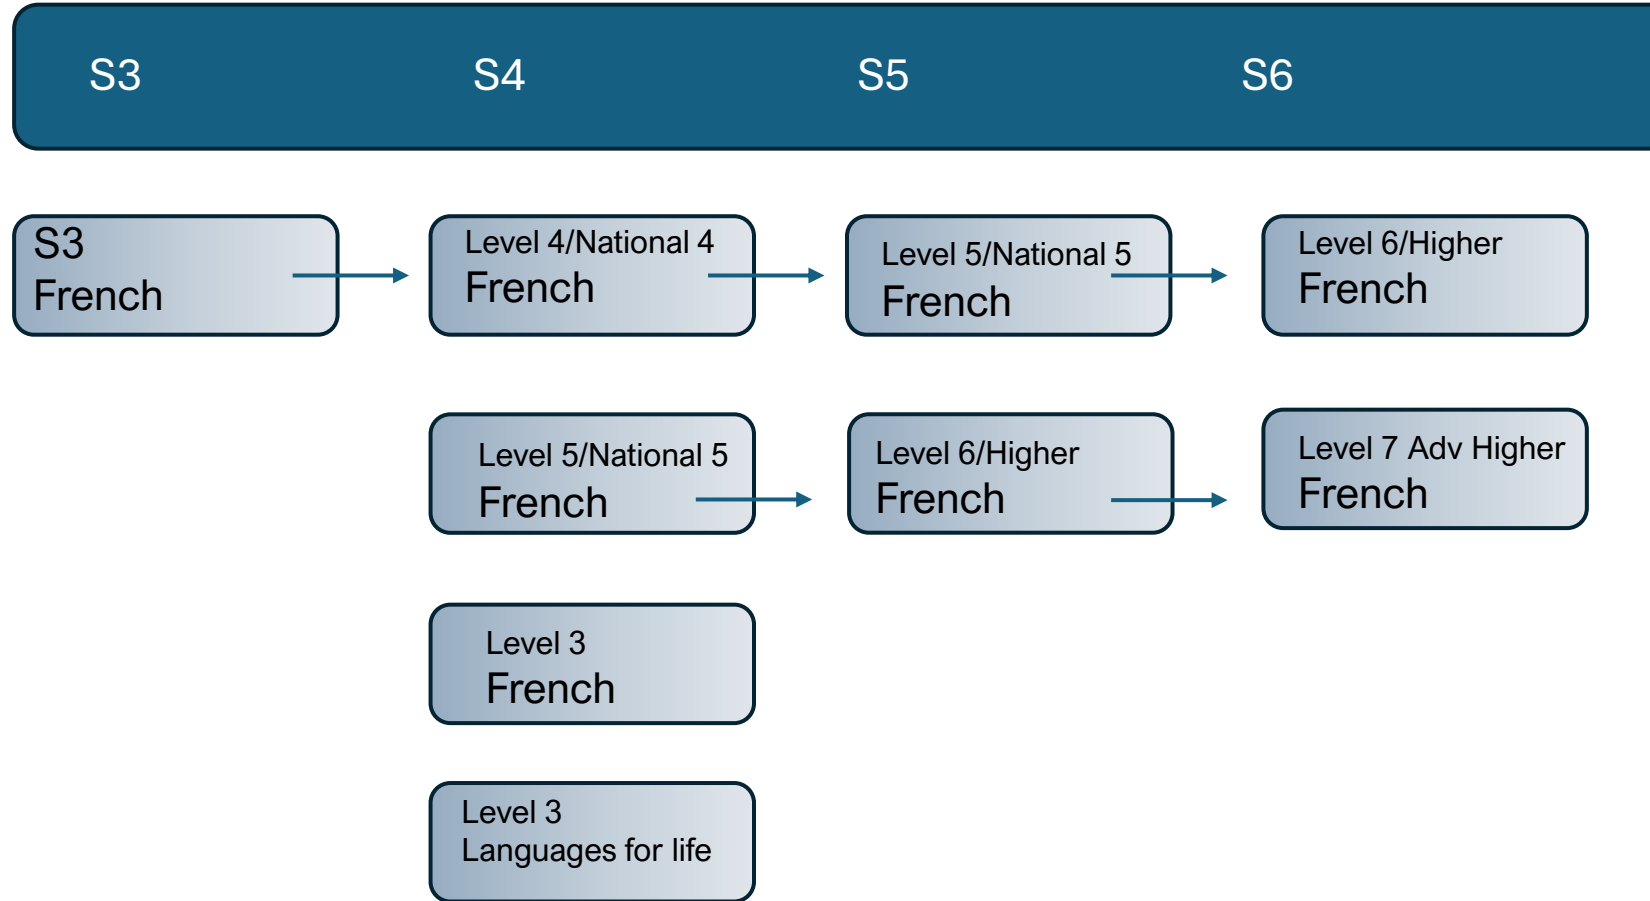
S3 S4 S5 S6

S3
French

Level 4/National 4
French

Level 5/National 5
French

Level 6/Higher
French

Level 5/National 5
French

Level 6/Higher
French

Level 7 Adv Higher
French

Level 3
French

Level 3
Languages for life